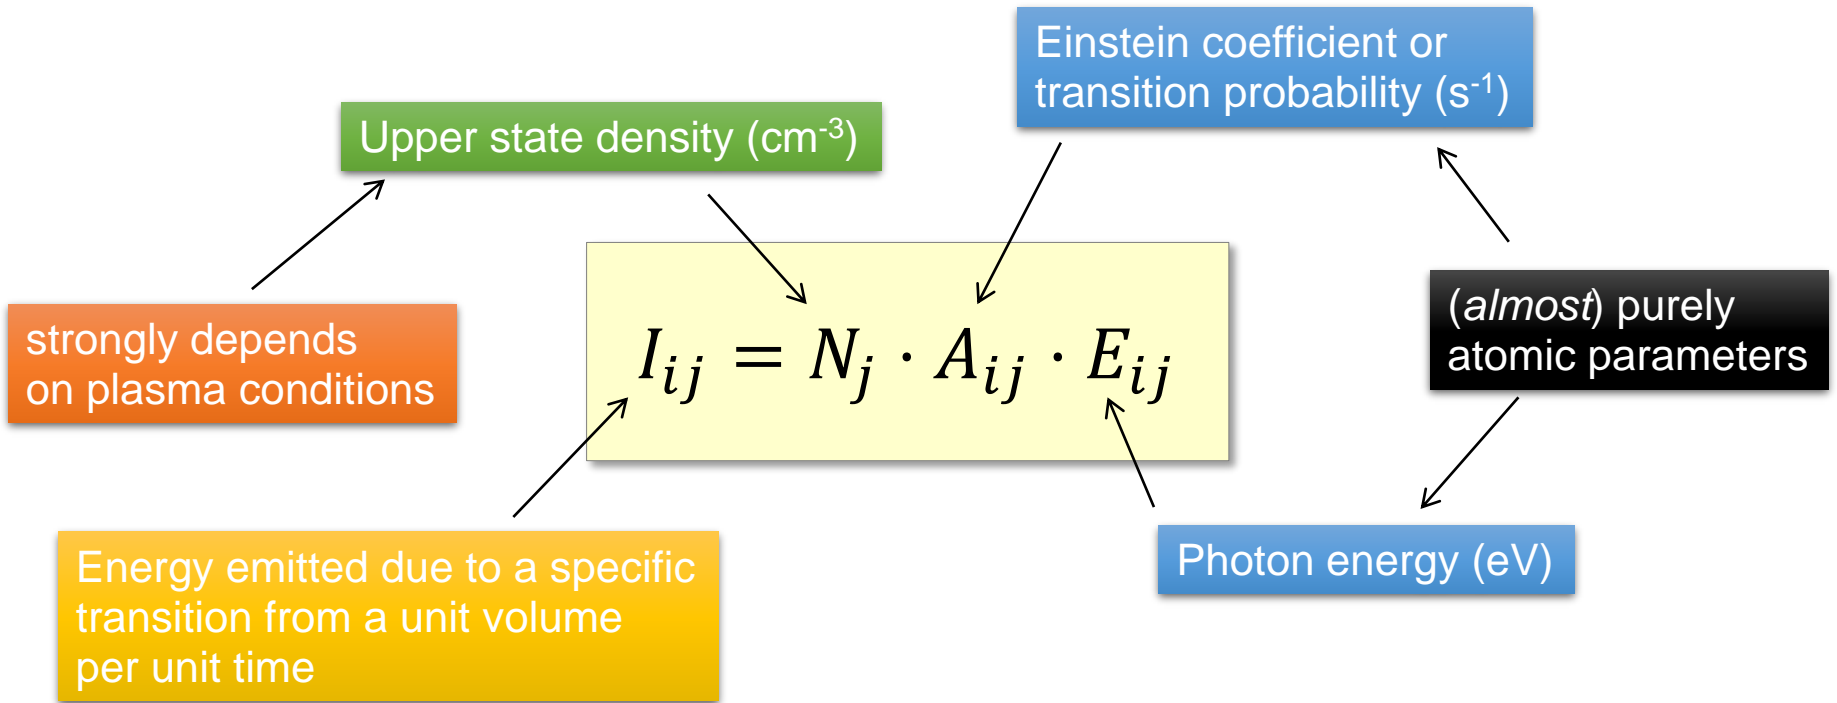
Einstein coefficient or transition probability (s$^{-1}$)

Upper state density (cm$^{-3}$)

strongly depends on plasma conditions

$I_{ij} = N_j \cdot A_{ij} \cdot E_{ij}$

(*almost*) purely atomic parameters

Energy emitted due to a specific transition from a unit volume per unit time

Photon energy (eV)